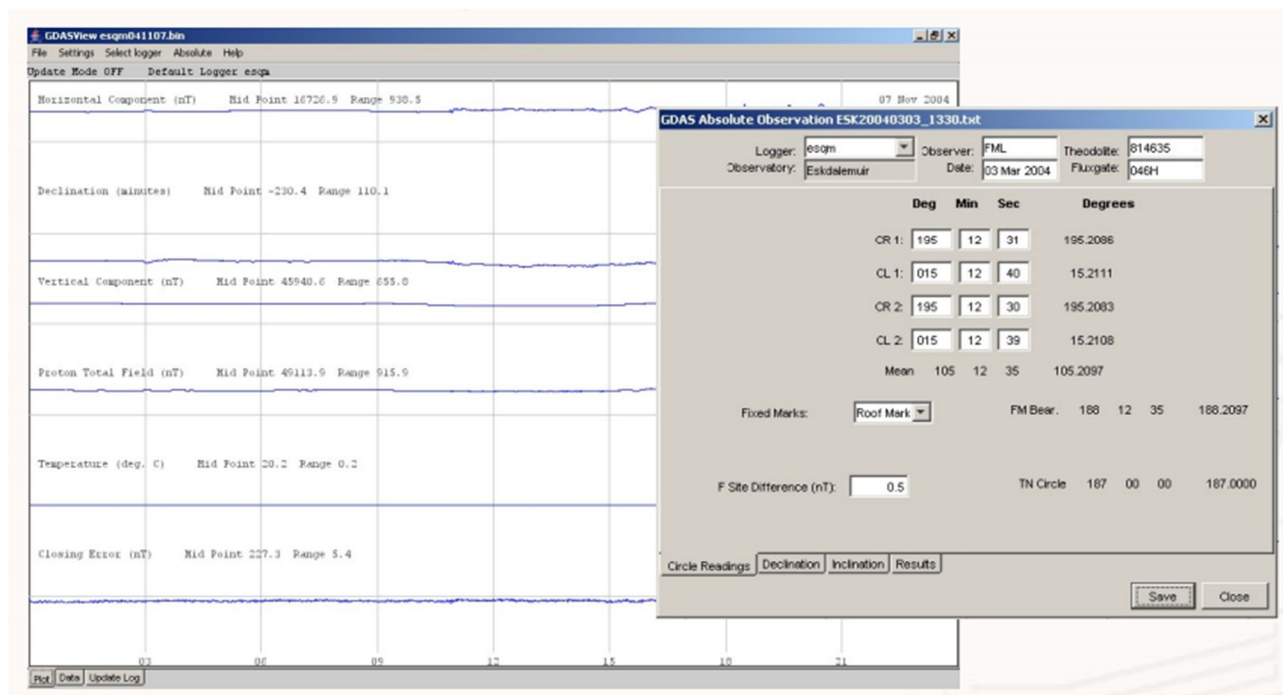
GDASView esqm041107.bin
File Settings Select logger Absolute Help
Update Mode OFF Default Logger esqm

Horizontal Component (nT) Mid Point 16726.9 Range 938.5
07 Nov 2004

Declination (minutes) Mid Point -230.4 Range 110.1

Vertical Component (nT) Mid Point 45940.6 Range 655.8

Proton Total Field (nT) Mid Point 49113.9 Range 915.9

Temperature (deg. C) Mid Point 20.2 Range 0.2

Closing Error (nT) Mid Point 227.3 Range 5.4

03 06 09 12 15 18 21

Plot Data Update Log

GDAS Absolute Observation ESK20040303_1330.txt

Logger: esqm
Observatory: Eskdalemuir
Observer: FML
Date: 03 Mar 2004
Theodolite: 814635
Fluxgate: 046H

| | Deg | Min | Sec | Degrees |
|---|---|---|---|---|
| CR 1: | 195 | 12 | 31 | 195.2086 |
| CL 1: | 015 | 12 | 40 | 15.2111 |
| CR 2: | 195 | 12 | 30 | 195.2083 |
| CL 2: | 015 | 12 | 39 | 15.2108 |
| Mean | 105 | 12 | 35 | 105.2097 |

Fixed Marks: Roof Mark
FM Bear. 188 12 35 188.2097

F Site Difference (nT): 0.5
TN Circle 187 00 00 187.0000

Circle Readings Declination Inclination Results

Save Close